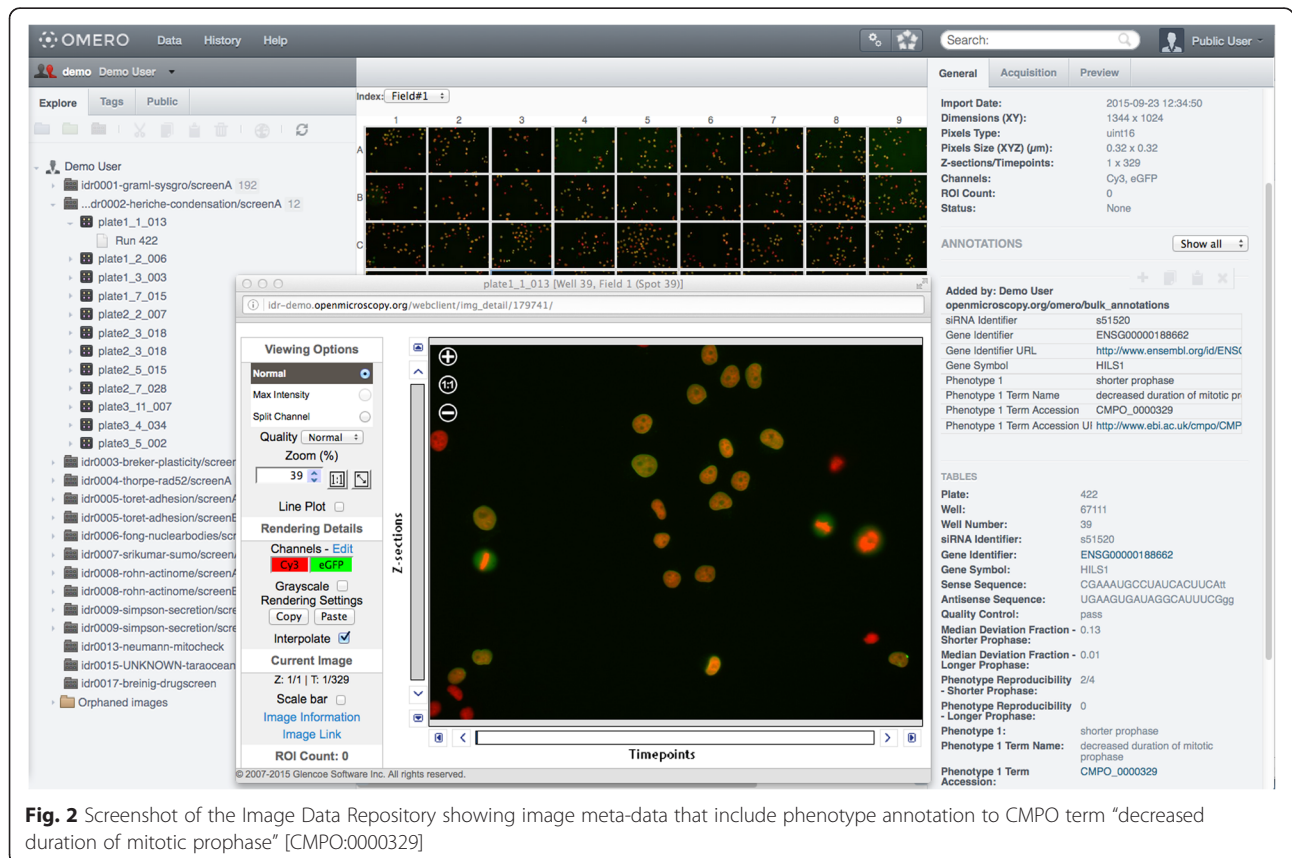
OMERO Data History Help

Search:

Public User

demo Demo User

Explore Tags Public

Demo User
idr0001-graml-sysgro/screenA 192
...dr0002-heriche-condensation/screenA 12
plate1_1_013
Run 422
plate1_2_006
plate1_3_003
plate1_7_015
plate2_2_007
plate2_3_018
plate2_3_018
plate2_5_015
plate2_7_028
plate3_11_007
plate3_4_034
plate3_5_002
idr0003-breker-plasticity/screen
idr0004-thorpe-rad52/screenA
idr0005-toret-adhesion/screenA
idr0005-toret-adhesion/screenB
idr0006-fong-nuclearbodies/scr
idr0007-srikumar-sumo/screenA
idr0008-rohn-actinome/screenA
idr0008-rohn-actinome/screenB
idr0009-simpson-secretion/scre
idr0009-simpson-secretion/scre
idr0013-neumann-mitocheck
idr0015-UNKNOWN-taraocean
idr0017-breinig-drugscreen
Orphaned images

Index: Field#1

1 2 3 4 5 6 7 8 9
A
B
C

plate1_1_013 [Well 39, Field 1 (Spot 39)]

idr-demo.openmicroscopy.org/webclient/img_detail/179741/

Viewing Options
Normal
Max Intensity
Split Channel
Quality Normal
Zoom (%)
39
1:1
Line Plot
Rendering Details
Channels - Edit
Cy3 eGFP
Grayscale
Rendering Settings
Copy Paste
Interpolate
Current Image
Z: 1/1 | T: 1/329
Scale bar
Image Information
Image Link
ROI Count: 0

© 2007-2015 Glencoe Software Inc. All rights reserved.

Z-sections

1:1

Timepoints

General Acquisition Preview

Import Date: 2015-09-23 12:34:50
Dimensions (XY): 1344 x 1024
Pixels Type: uint16
Pixels Size (XYZ) (µm): 0.32 x 0.32
Z-sections/Timepoints: 1 x 329
Channels: Cy3, eGFP
ROI Count: 0
Status: None

ANNOTATIONS Show all

Added by: Demo User
openmicroscopy.org/omero/bulk_annotations

| siRNA Identifier | s51520 |
|---|---|
| Gene Identifier | ENSG00000188662 |
| Gene Identifier URL | http://www.ensembl.org/id/ENS( |
| Gene Symbol | HILS1 |
| Phenotype 1 | shorter prophase |
| Phenotype 1 Term Name | decreased duration of mitotic pr |
| Phenotype 1 Term Accession | CMPO_0000329 |
| Phenotype 1 Term Accession UI | http://www.ebi.ac.uk/cmpo/CMP |

TABLES
Plate: 422
Well: 67111
Well Number: 39
siRNA Identifier: s51520
Gene Identifier: ENSG00000188662
Gene Symbol: HILS1
Sense Sequence: CGAAAUGCCUAUCACUUCAtt
Antisense Sequence: UGAAGUGAUAGGCAUUUCGgg
Quality Control: pass
Median Deviation Fraction - Shorter Prophase: 0.13
Median Deviation Fraction - Longer Prophase: 0.01
Phenotype Reproducibility - Shorter Prophase: 2/4
Phenotype Reproducibility - Longer Prophase: 0
Phenotype 1: shorter prophase
Phenotype 1 Term Name: decreased duration of mitotic prophase
Phenotype 1 Term Accession: CMPO_0000329

Fig. 2 Screenshot of the Image Data Repository showing image meta-data that include phenotype annotation to CMPO term "decreased duration of mitotic prophase" [CMPO:0000329]